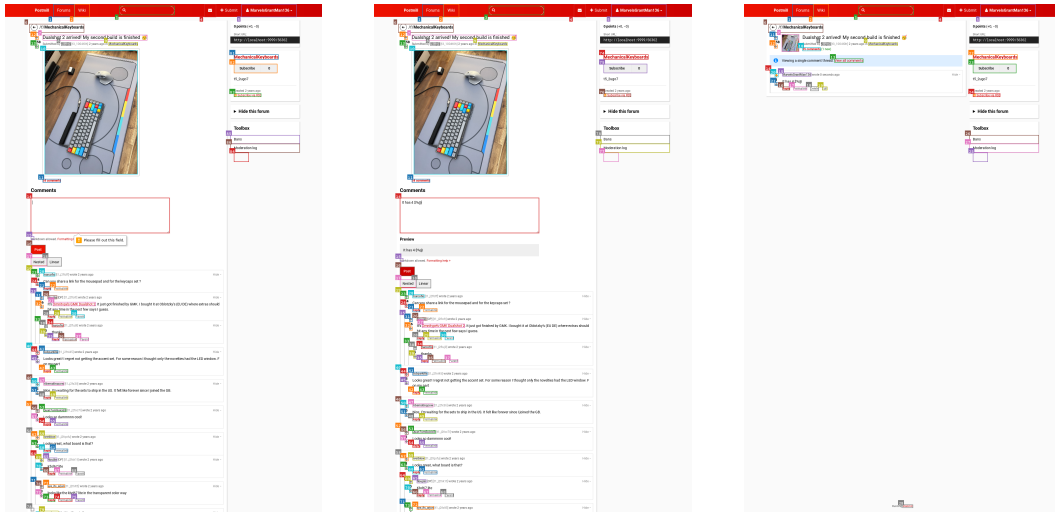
Postmill Forums Wiki
Submit
MarvelsbrainMan136

/m/MechanicalKeyboards
Dusting 2 arrived! My second build is finished
Comments
Please fill out this field.
Post
Nested Linear
Can you share a link for the mousepad and for the keycaps set ?
I just got finished by GMK. I bought it on Drakeclyo's (GLOD) where extras should still be there in the next few says I guess
Looks great! I regret not getting the accent set. For some reason I thought only the novelties had the LED window :/
Man, I'm waiting for the sets to ship in the US. It felt like forever since I joined the GB
Looks so damn cool!
Nice set, what board is that?
Love the GMK Tokio 'the transparent color way
Toolbox
Bans
Moderation log
Hide this forum
Subscribe
Comments
Preview
Post
Nested Linear
Viewing a single comment thread. View all comments
/m/MechanicalKeyboards
Subscribe
Hide this forum
Toolbox
Bans
Moderation log